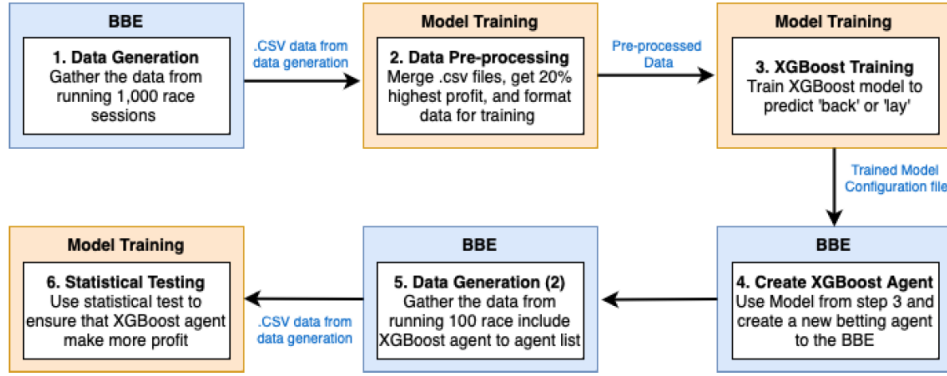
BBE

1. Data Generation
Gather the data from running 1,000 race sessions

.CSV data from data generation

Model Training

2. Data Pre-processing
Merge .csv files, get 20% highest profit, and format data for training

Pre-processed Data

Model Training

3. XGBoost Training
Train XGBoost model to predict 'back' or 'lay'

Trained Model Configuration file

BBE

4. Create XGBoost Agent
Use Model from step 3 and create a new betting agent to the BBE

BBE

5. Data Generation (2)
Gather the data from running 100 race include XGBoost agent to agent list

.CSV data from data generation

Model Training

6. Statistical Testing
Use statistical test to ensure that XGBoost agent make more profit